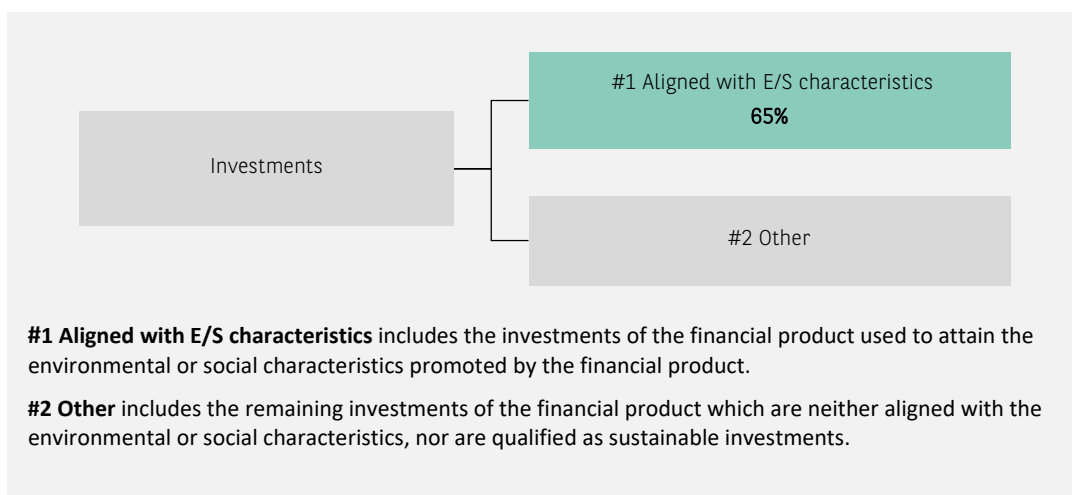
Investments

#1 Aligned with E/S characteristics
65%

#2 Other

**#1 Aligned with E/S characteristics** includes the investments of the financial product used to attain the environmental or social characteristics promoted by the financial product.

**#2 Other** includes the remaining investments of the financial product which are neither aligned with the environmental or social characteristics, nor are qualified as sustainable investments.